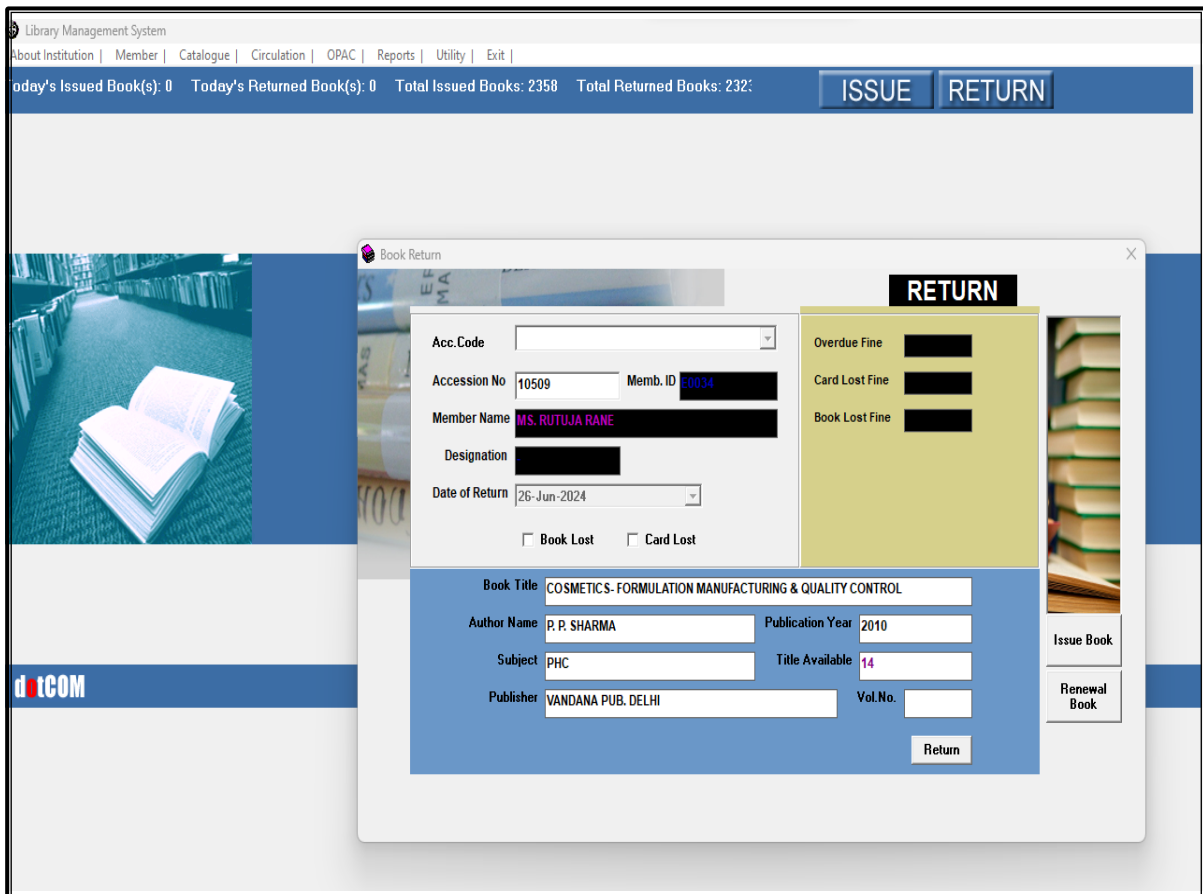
Library Management System

About Institution | Member | Catalogue | Circulation | OPAC | Reports | Utility | Exit |

oday's Issued Book(s): 0 Today's Returned Book(s): 0 Total Issued Books: 2358 Total Returned Books: 232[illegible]

ISSUE RETURN

Book Return

RETURN

Acc.Code

Accession No 10509 Memb. ID F0034

Member Name MS. RUTUJA RANE

Designation

Date of Return 26-Jun-2024

Book Lost Card Lost

Overdue Fine

Card Lost Fine

Book Lost Fine

Book Title COSMETICS- FORMULATION MANUFACTURING & QUALITY CONTROL

Author Name P. P. SHARMA

Publication Year 2010

Subject PHC

Title Available 14

Publisher VANDANA PUB. DELHI

Vol.No.

Return

Issue Book

Renewal Book

dotCOM